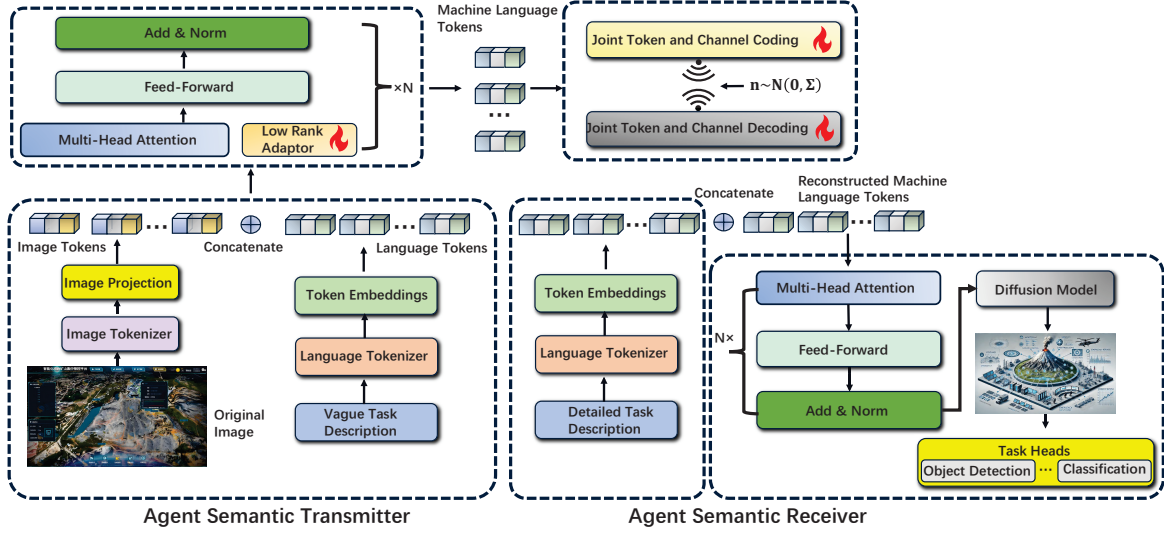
Add & Norm

Feed-Forward

Multi-Head Attention

Low Rank Adaptor

×N

Machine Language Tokens

...

Joint Token and Channel Coding

$\mathbf{n} \sim \mathbf{N}(\mathbf{0}, \mathbf{\Sigma})$

Joint Token and Channel Decoding

Image Tokens

Concatenate

Language Tokens

Image Projection

Image Tokenizer

Original Image

Token Embeddings

Language Tokenizer

Vague Task Description

Agent Semantic Transmitter

Token Embeddings

Language Tokenizer

Detailed Task Description

Concatenate

Reconstructed Machine Language Tokens

N×

Multi-Head Attention

Feed-Forward

Add & Norm

Diffusion Model

Task Heads

Object Detection ... Classification

Agent Semantic Receiver